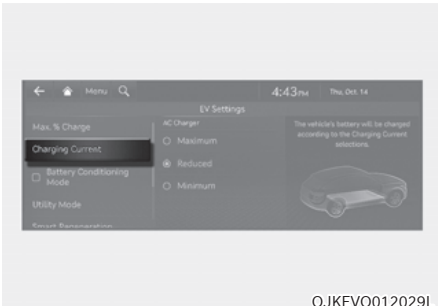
Menu

4:43PM Thu, Oct. 14

EV Settings

Max. % Charge

Charging Current

Battery Conditioning Mode

Utility Mode

Smart Regeneration

AC Charger

Maximum

Reduced

Minimum

The vehicle's battery will be charged according to the Charging Current selections.

OJKEVO012029L